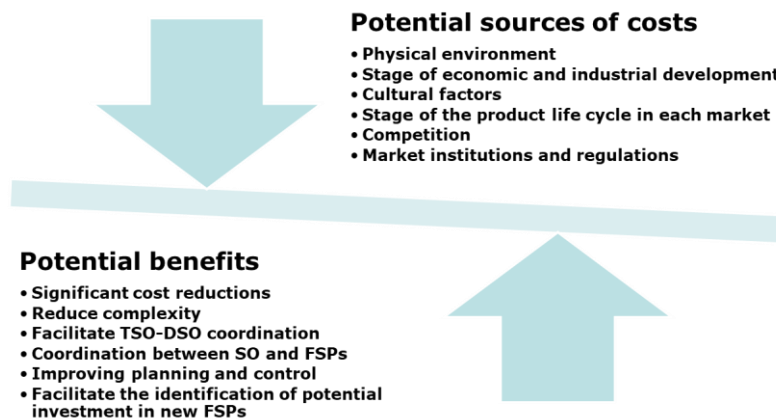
Potential sources of costs

• Physical environment
• Stage of economic and industrial development
• Cultural factors
• Stage of the product life cycle in each market
• Competition
• Market institutions and regulations

Potential benefits

• Significant cost reductions
• Reduce complexity
• Facilitate TSO-DSO coordination
• Coordination between SO and FSPs
• Improving planning and control
• Facilitate the identification of potential investment in new FSPs